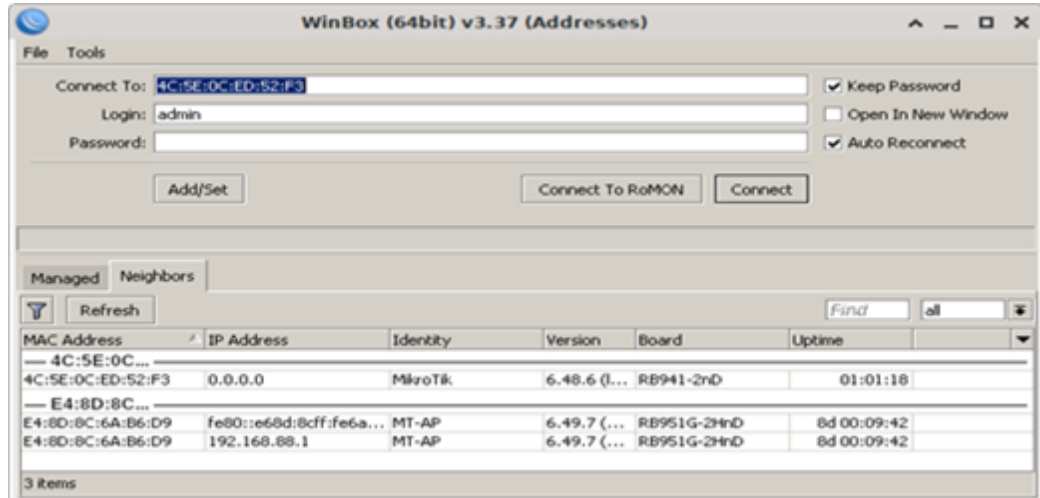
WinBox (64bit) v3.37 (Addresses)

File Tools

Connect To: 4C:5E:0C:ED:52:F3
Login: admin
Password:

Keep Password
Open In New Window
Auto Reconnect

Add/Set
Connect To RoMON
Connect

Managed Neighbors

Refresh
Find
all

| MAC Address | IP Address | Identity | Version | Board | Uptime |
|---|---|---|---|---|---|
| — 4C:5E:0C... | | | | | |
| 4C:5E:0C:ED:52:F3 | 0.0.0.0 | MikroTik | 6.48.6 (l... | RB941-2nD | 01:01:18 |
| — E4:8D:8C... | | | | | |
| E4:8D:8C:6A:B6:D9 | fe80::e68d:8cff:fe6a... | MT-AP | 6.49.7 (... | RB951G-2HnD | 8d 00:09:42 |
| E4:8D:8C:6A:B6:D9 | 192.168.88.1 | MT-AP | 6.49.7 (... | RB951G-2HnD | 8d 00:09:42 |

3 items